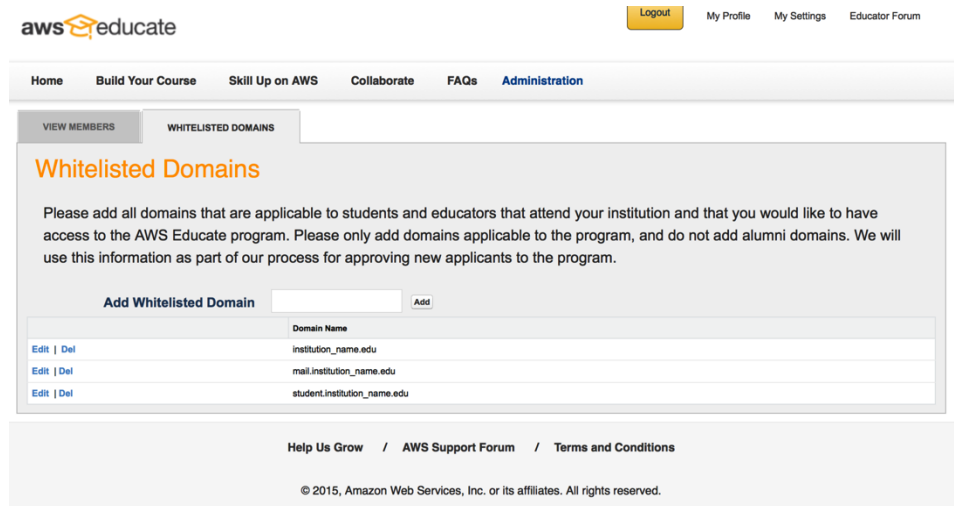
aws educate

Logout My Profile My Settings Educator Forum

Home Build Your Course Skill Up on AWS Collaborate FAQs Administration

VIEW MEMBERS WHITELISTED DOMAINS

Whitelisted Domains

Please add all domains that are applicable to students and educators that attend your institution and that you would like to have access to the AWS Educate program. Please only add domains applicable to the program, and do not add alumni domains. We will use this information as part of our process for approving new applicants to the program.

Add Whitelisted Domain Add

| | Domain Name |
|---|---|
| Edit \| Del | institution_name.edu |
| Edit \| Del | mail.institution_name.edu |
| Edit \| Del | student.institution_name.edu |

Help Us Grow / AWS Support Forum / Terms and Conditions

© 2015, Amazon Web Services, Inc. or its affiliates. All rights reserved.